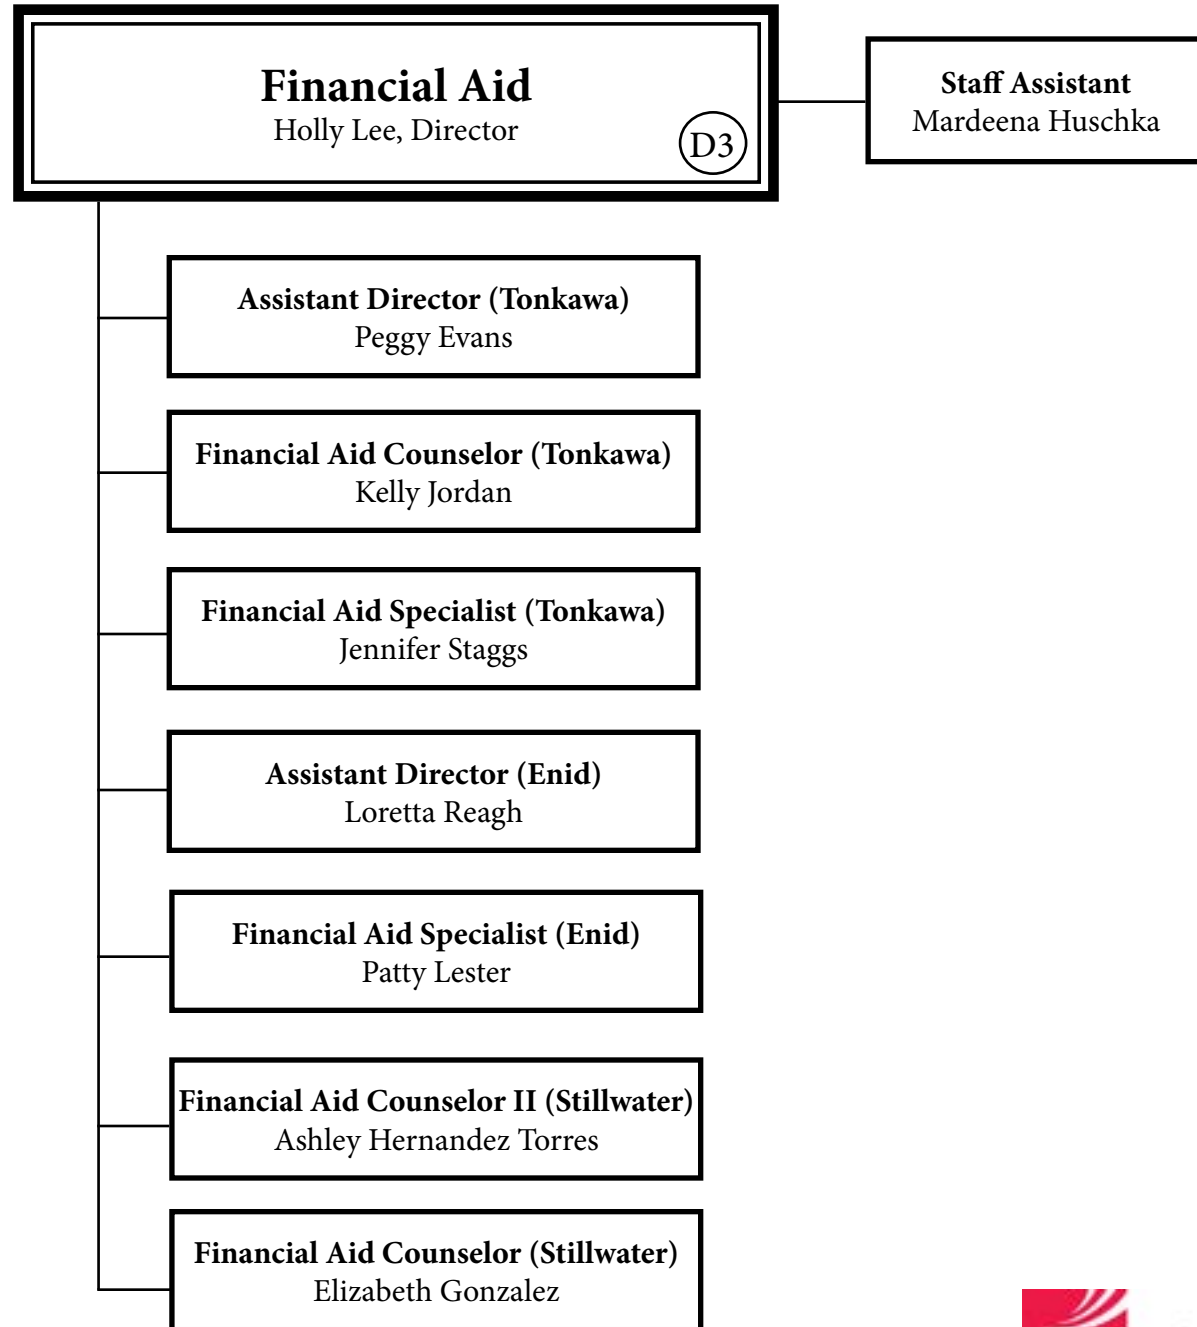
Financial Aid
Holly Lee, Director
D3

Staff Assistant
Mardeena Huschka

Assistant Director (Tonkawa)
Peggy Evans

Financial Aid Counselor (Tonkawa)
Kelly Jordan

Financial Aid Specialist (Tonkawa)
Jennifer Staggs

Assistant Director (Enid)
Loretta Reagh

Financial Aid Specialist (Enid)
Patty Lester

Financial Aid Counselor II (Stillwater)
Ashley Hernandez Torres

Financial Aid Counselor (Stillwater)
Elizabeth Gonzalez